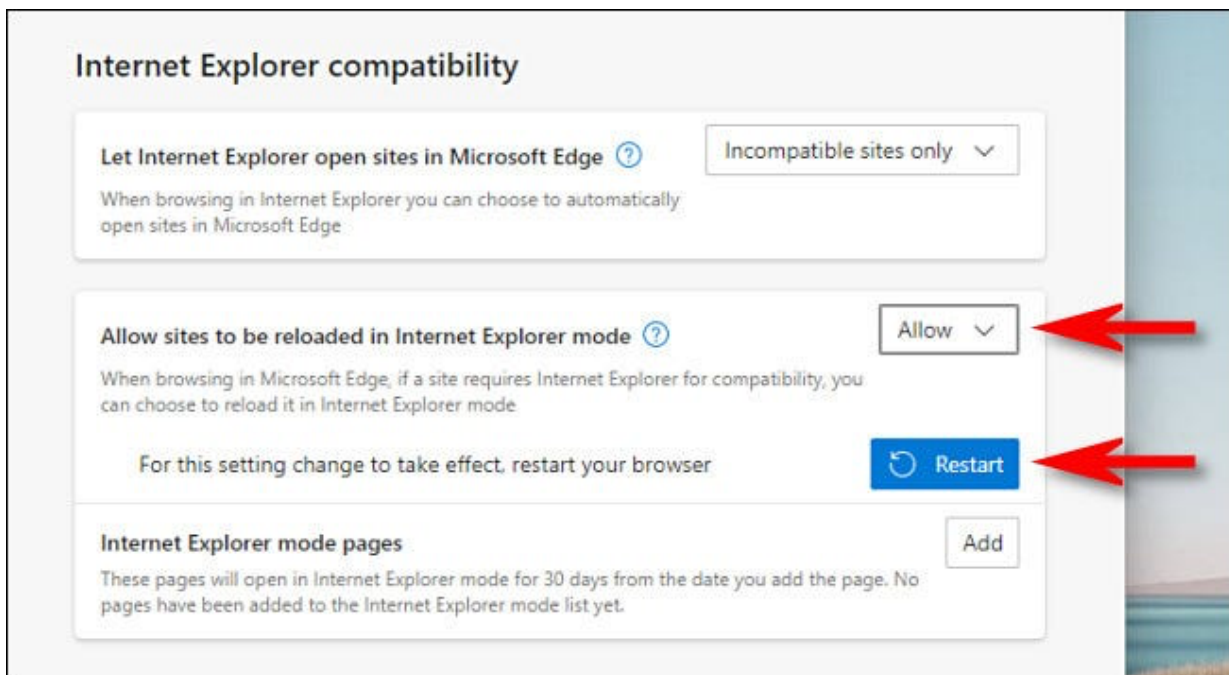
Internet Explorer compatibility

Let Internet Explorer open sites in Microsoft Edge

When browsing in Internet Explorer you can choose to automatically open sites in Microsoft Edge

Incompatible sites only

Allow sites to be reloaded in Internet Explorer mode

When browsing in Microsoft Edge, if a site requires Internet Explorer for compatibility, you can choose to reload it in Internet Explorer mode

Allow

For this setting change to take effect, restart your browser

Restart

Internet Explorer mode pages

These pages will open in Internet Explorer mode for 30 days from the date you add the page. No pages have been added to the Internet Explorer mode list yet.

Add